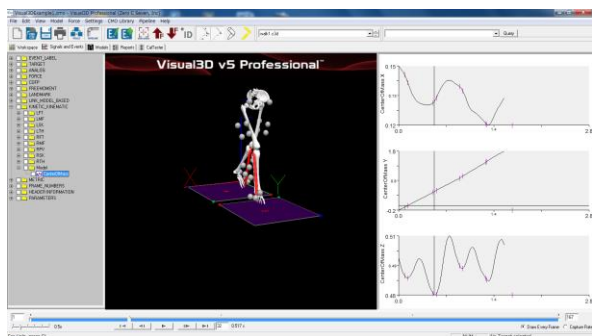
File Edit View Model Force Settings CMO Library Pipeline Help

Query

Signals and Events Models Reports CalTester

Visual3D v5 Professional™

EVENT_LABEL
TARGET
ANALOG
FORCE
COFP
FREEMOMENT
LANDMARK
LINK_MODEL_BASED
KINETIC_KINEMATIC
METRIC
FRAME_NUMBERS
HEADER INFORMATION
PARAMETERS

CenterOfMass X
0.15
0.12
1.4
2.8

CenterOfMass Y
0
-0.2
1.4
2.8

CenterOfMass Z
0.51
0.48
1.4
2.8

0.5s
167
Draw Every Frame
Capture Frames